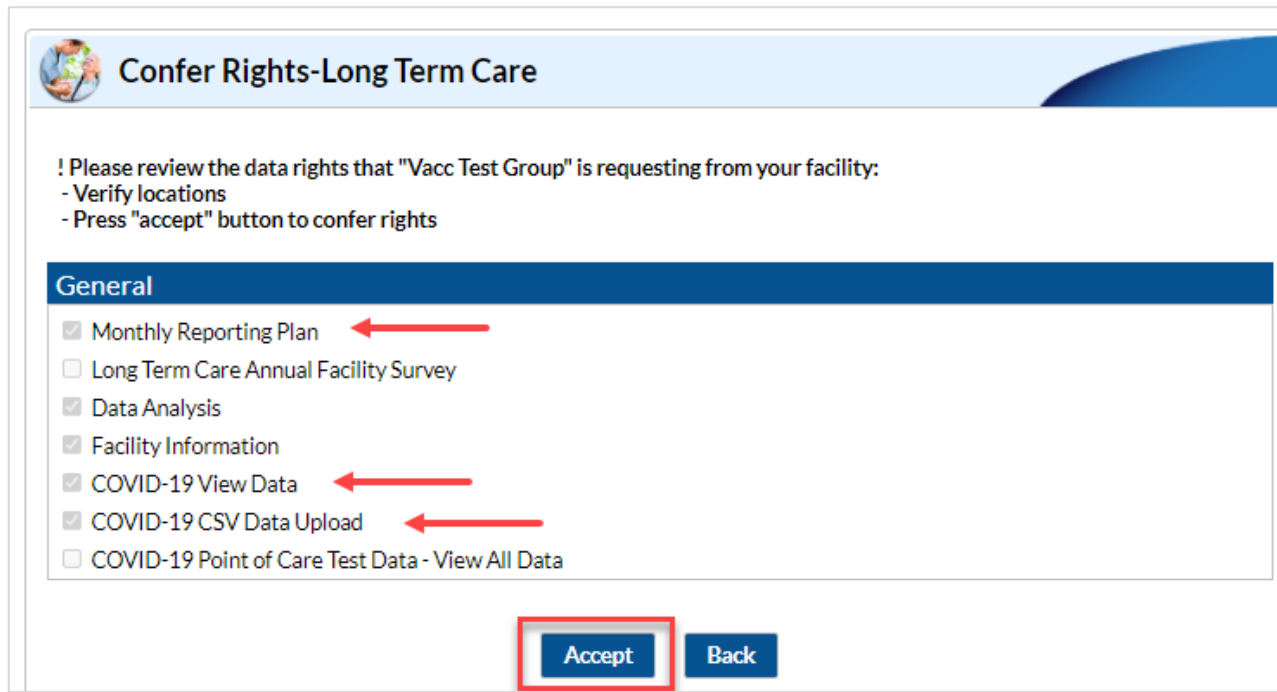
Confer Rights-Long Term Care

! Please review the data rights that "Vacc Test Group" is requesting from your facility:
- Verify locations
- Press "accept" button to confer rights

General

Monthly Reporting Plan
Long Term Care Annual Facility Survey
Data Analysis
Facility Information
COVID-19 View Data
COVID-19 CSV Data Upload
COVID-19 Point of Care Test Data - View All Data

Accept Back